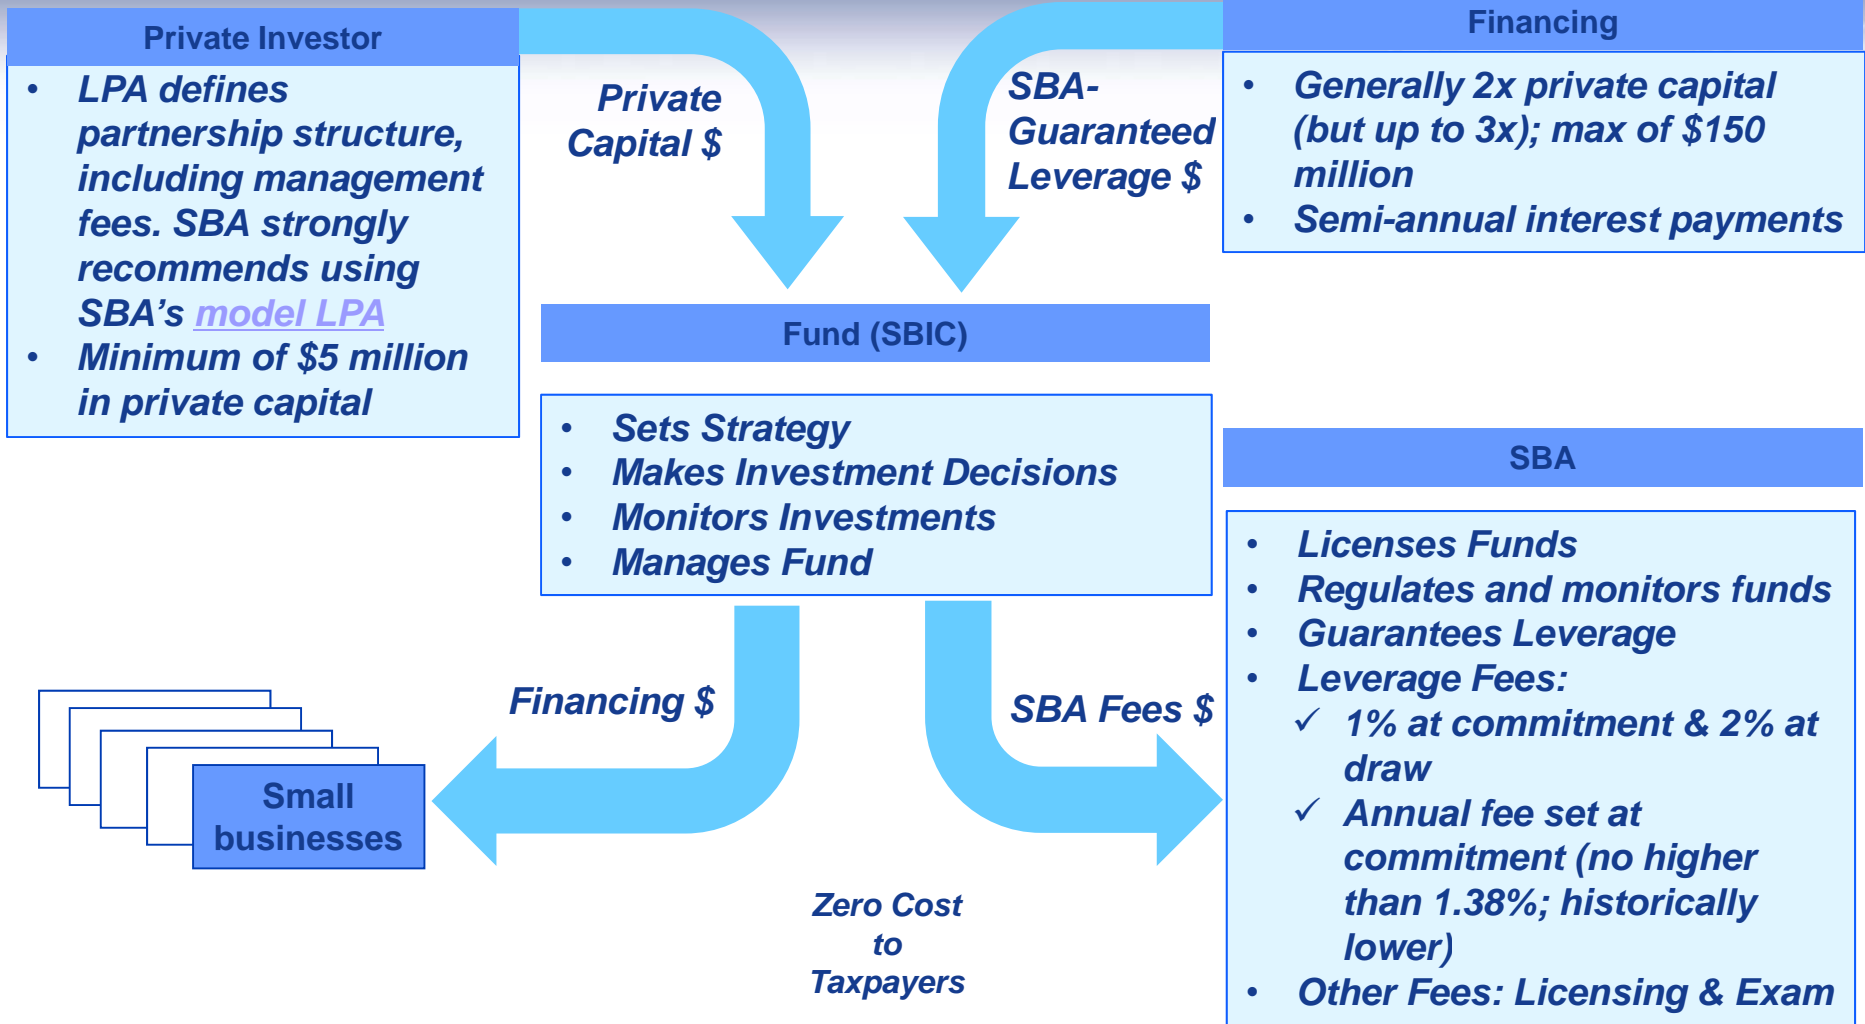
Private Investor

- LPA defines partnership structure, including management fees. SBA strongly recommends using SBA's model LPA
- Minimum of $5 million in private capital

Private Capital $

SBA-Guaranteed Leverage $

Financing

- Generally 2x private capital (but up to 3x); max of $150 million
- Semi-annual interest payments

Fund (SBIC)

- Sets Strategy
- Makes Investment Decisions
- Monitors Investments
- Manages Fund

SBA

- Licenses Funds
- Regulates and monitors funds
- Guarantees Leverage
- Leverage Fees:
  ✓ 1% at commitment & 2% at draw
  ✓ Annual fee set at commitment (no higher than 1.38%; historically lower)
- Other Fees: Licensing & Exam

Financing $

SBA Fees $

Small businesses

Zero Cost to Taxpayers